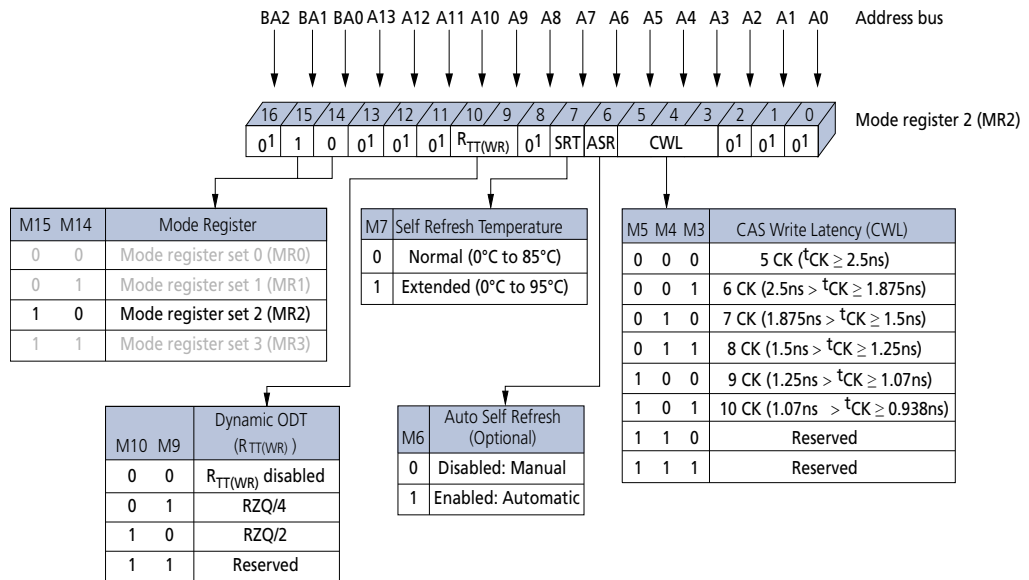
BA2 BA1 BA0 A13 A12 A11 A10 A9 A8 A7 A6 A5 A4 A3 A2 A1 A0 Address bus

16 15 14 13 12 11 10 9 8 7 6 5 4 3 2 1 0

$0^1$ 1 0 $0^1$ $0^1$ $0^1$ $R_{TT(WR)}$ $0^1$ SRT ASR CWL $0^1$ $0^1$ $0^1$

Mode register 2 (MR2)

| M15 | M14 | Mode Register |
|---|---|---|
| 0 | 0 | Mode register set 0 (MR0) |
| 0 | 1 | Mode register set 1 (MR1) |
| 1 | 0 | Mode register set 2 (MR2) |
| 1 | 1 | Mode register set 3 (MR3) |

| M7 | Self Refresh Temperature |
|---|---|
| 0 | Normal (0°C to 85°C) |
| 1 | Extended (0°C to 95°C) |

| M5 | M4 | M3 | CAS Write Latency (CWL) |
|---|---|---|---|
| 0 | 0 | 0 | 5 CK ($^tCK \geq 2.5ns$) |
| 0 | 0 | 1 | 6 CK ($2.5ns > {}^tCK \geq 1.875ns$) |
| 0 | 1 | 0 | 7 CK ($1.875ns > {}^tCK \geq 1.5ns$) |
| 0 | 1 | 1 | 8 CK ($1.5ns > {}^tCK \geq 1.25ns$) |
| 1 | 0 | 0 | 9 CK ($1.25ns > {}^tCK \geq 1.07ns$) |
| 1 | 0 | 1 | 10 CK ($1.07ns > {}^tCK \geq 0.938ns$) |
| 1 | 1 | 0 | Reserved |
| 1 | 1 | 1 | Reserved |

| M10 | M9 | Dynamic ODT ($R_{TT(WR)}$) |
|---|---|---|
| 0 | 0 | $R_{TT(WR)}$ disabled |
| 0 | 1 | RZQ/4 |
| 1 | 0 | RZQ/2 |
| 1 | 1 | Reserved |

| M6 | Auto Self Refresh (Optional) |
|---|---|
| 0 | Disabled: Manual |
| 1 | Enabled: Automatic |